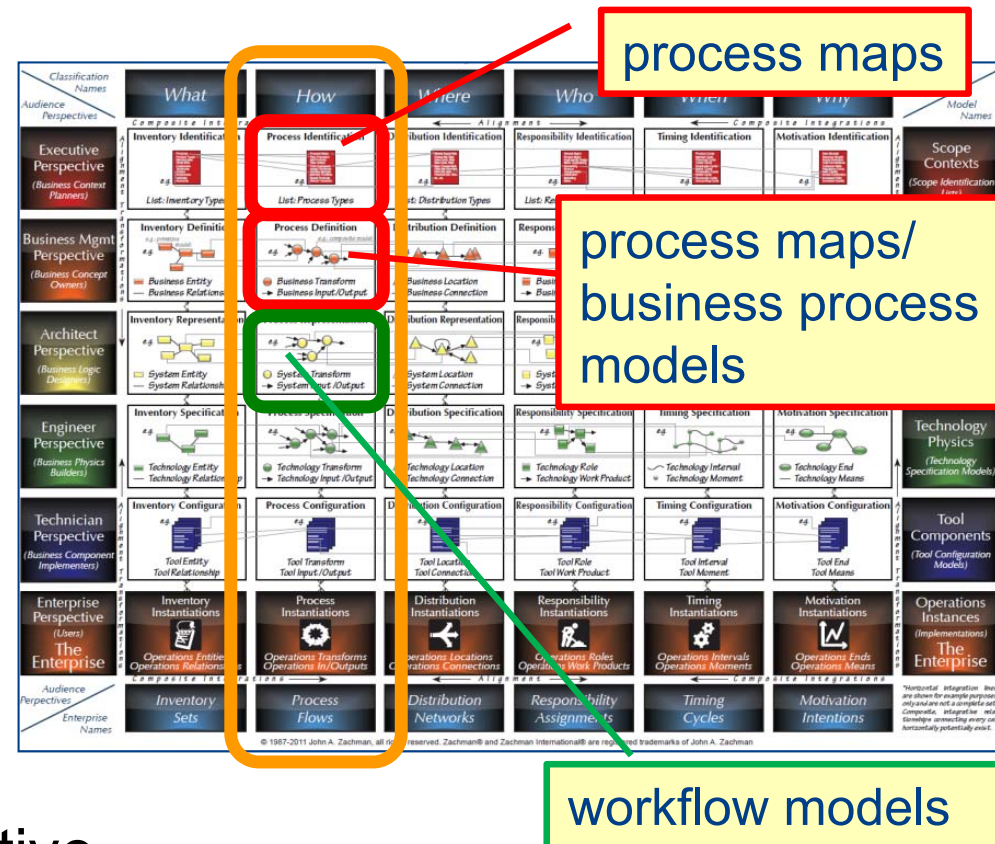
process maps

process maps/ business process models

workflow models

Classification Names

Audience Perspectives

What

How

Where

Who

When

Why

Model Names

Composite Integrations

Alignment

Composite Integrations

Inventory Identification

Process Identification

Distribution Identification

Responsibility Identification

Timing Identification

Motivation Identification

Executive Perspective

(Business Context Planners)

List: Inventory Types

List: Process Types

List: Distribution Types

List: Re

Scope Contexts

(Scope Identification Lists)

Business Mgmt Perspective

(Business Concept Owners)

Inventory Definition

Process Definition

Distribution Definition

Respons

Business Entity

Business Relationship

Business Transform

Business Input/Output

Business Location

Business Connection

Architect Perspective

(Business Logic Designers)

Inventory Representation

Distribution Representation

Responsibi

System Entity

System Relationship

System Transform

System Input/Output

System Location

System Connection

Engineer Perspective

(Business Physics Builders)

Inventory Specification

Process Specification

Distribution Specification

Responsibility Specification

Timing Specification

Motivation Specification

Technology Entity

Technology Relationship

Technology Transform

Technology Input/Output

Technology Location

Technology Connection

Technology Role

Technology Work Product

Technology Interval

Technology Moment

Technology End

Technology Means

Technology Physics

(Technology Specification Models)

Technician Perspective

(Business Component Implementers)

Inventory Configuration

Process Configuration

Distribution Configuration

Responsibility Configuration

Timing Configuration

Motivation Configuration

Tool Entity

Tool Relationship

Tool Transform

Tool Input/Output

Tool Location

Tool Connection

Tool Role

Tool Work Product

Tool Interval

Tool Moment

Tool End

Tool Means

Tool Components

(Tool Configuration Models)

Enterprise Perspective

(Users)

The Enterprise

Inventory Instantiations

Process Instantiations

Distribution Instantiations

Responsibility Instantiations

Timing Instantiations

Motivation Instantiations

Operations Entities

Operations Relationships

Operations Transforms

Operations In/Outputs

Operations Locations

Operations Connections

Operations Roles

Operations Work Products

Operations Intervals

Operations Moments

Operations Ends

Operations Means

Operations Instances

(Implementations)

The Enterprise

Audience Perspectives

Enterprise Names

Inventory Sets

Process Flows

Distribution Networks

Responsibility Assignments

Timing Cycles

Motivation Intentions

© 1987-2011 John A. Zachman, all rights reserved. Zachman® and Zachman International® are registered trademarks of John A. Zachman